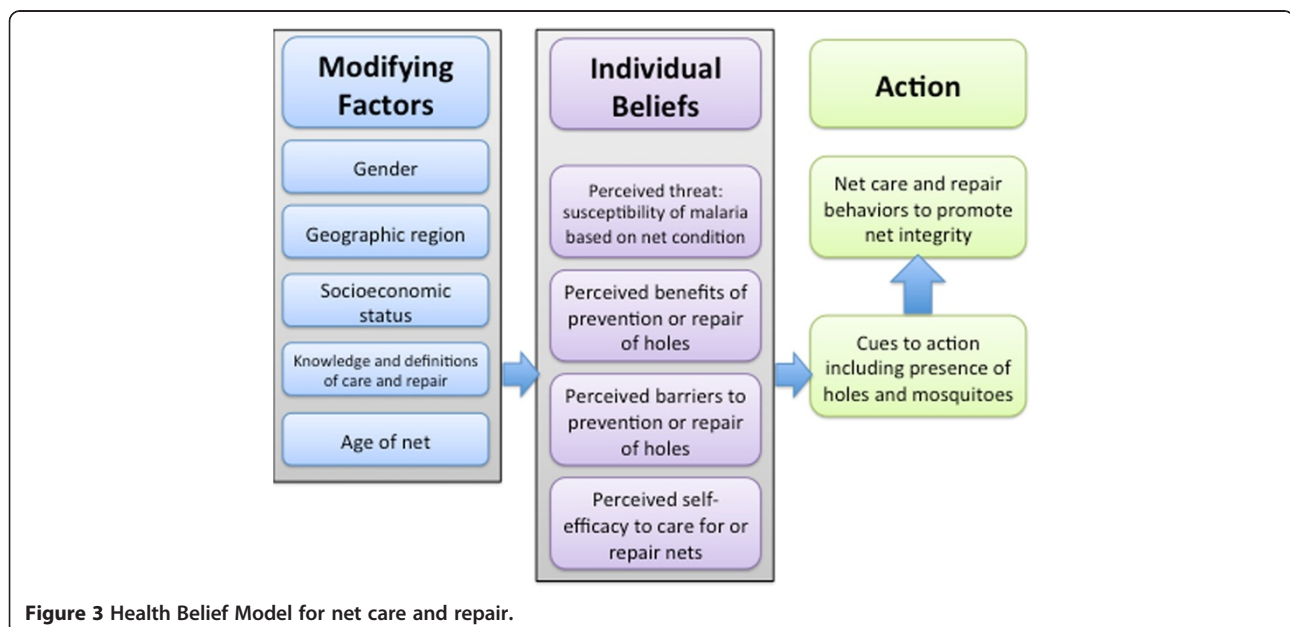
Modifying Factors

Gender

Geographic region

Socioeconomic status

Knowledge and definitions of care and repair

Age of net

Individual Beliefs

Perceived threat: susceptibility of malaria based on net condition

Perceived benefits of prevention or repair of holes

Perceived barriers to prevention or repair of holes

Perceived self-efficacy to care for or repair nets

Action

Net care and repair behaviors to promote net integrity

Cues to action including presence of holes and mosquitoes

**Figure 3** Health Belief Model for net care and repair.